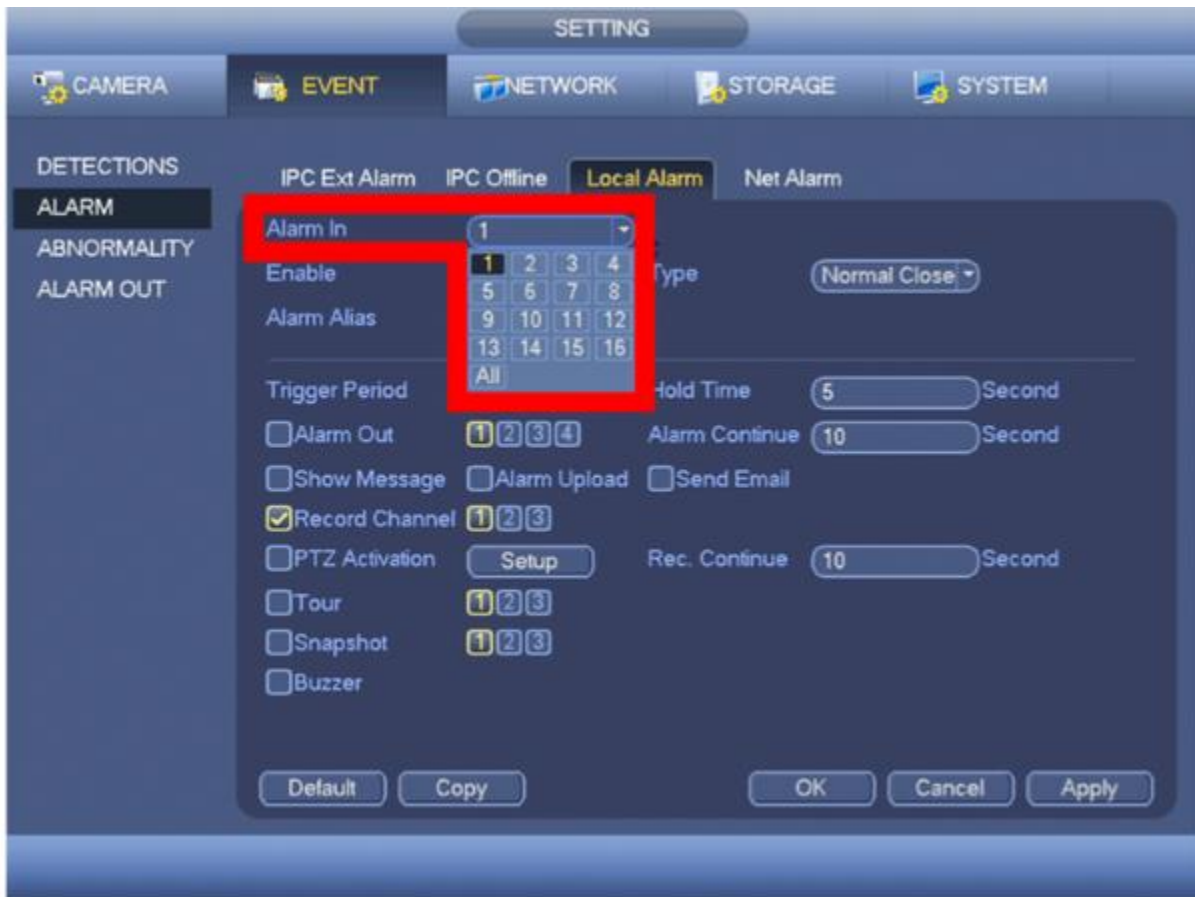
SETTING

CAMERA EVENT NETWORK STORAGE SYSTEM

DETECTIONS
ALARM
ABNORMALITY
ALARM OUT

IPC Ext Alarm IPC Offline Local Alarm Net Alarm

Alarm In 1
1 2 3 4
5 6 7 8
9 10 11 12
13 14 15 16
All

Enable
Type Normal Close
Alarm Alias

Trigger Period
Hold Time 5 Second
Alarm Out 1 2 3 4
Alarm Continue 10 Second
Show Message Alarm Upload Send Email
Record Channel 1 2 3
PTZ Activation Setup
Rec. Continue 10 Second
Tour 1 2 3
Snapshot 1 2 3
Buzzer

Default Copy OK Cancel Apply